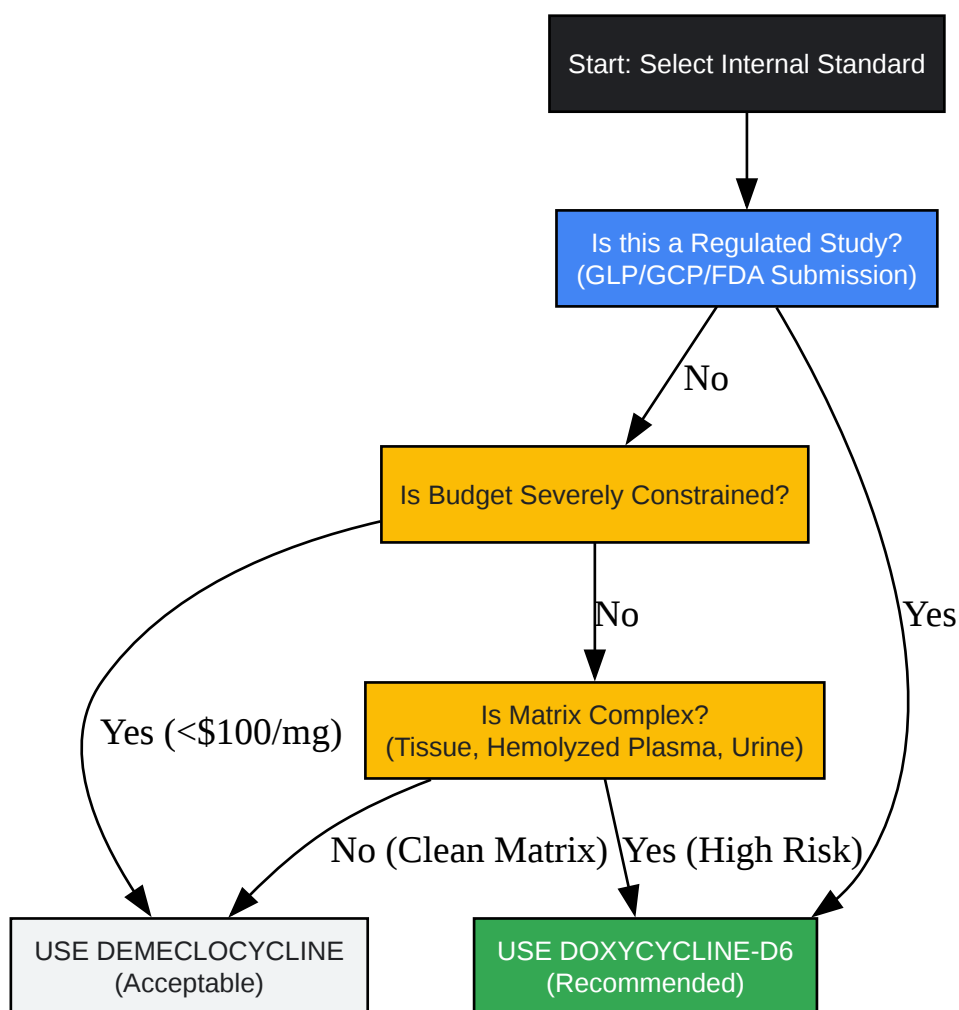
Start: Select Internal Standard

Is this a Regulated Study?
(GLP/GCP/FDA Submission)

No

Yes

Is Budget Severely Constrained?

No

Yes (<\$100/mg)

Is Matrix Complex?
(Tissue, Hemolyzed Plasma, Urine)

No (Clean Matrix)

Yes (High Risk)

USE DEMECLOCYCLINE
(Acceptable)

USE DOXYCYCLINE-D6
(Recommended)